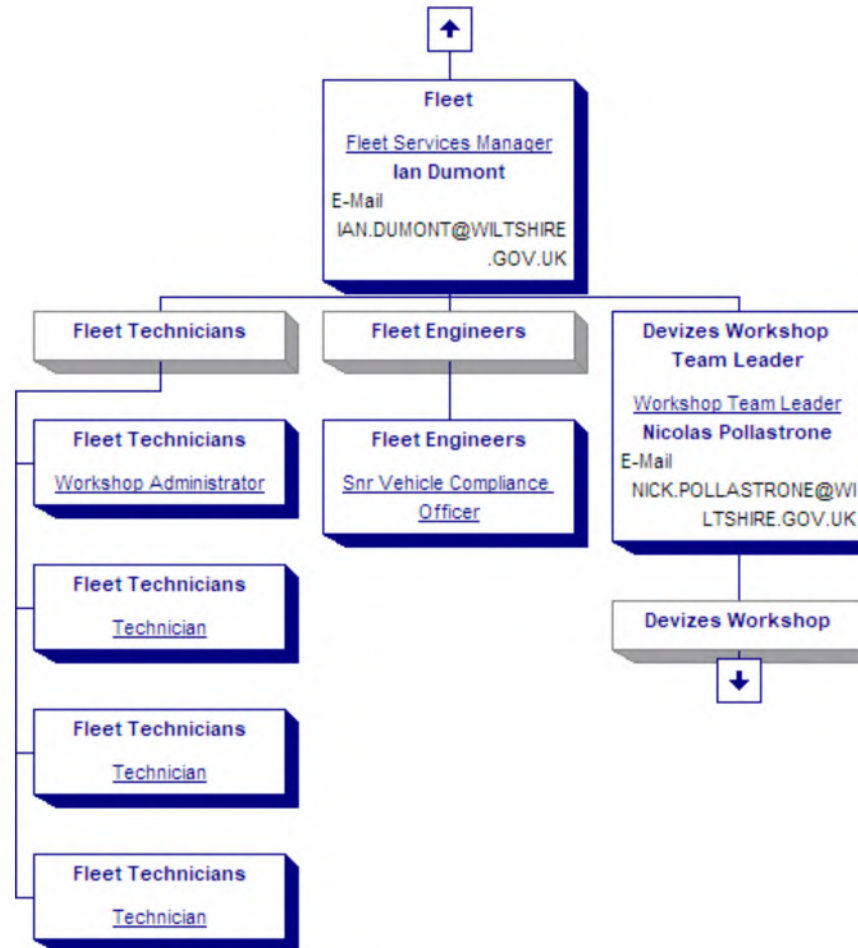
Fleet

Fleet Services Manager
Ian Dumont
E-Mail
IAN.DUMONT@WILTSHIRE.GOV.UK

Fleet Technicians

Fleet Engineers

Devizes Workshop Team Leader

Workshop Team Leader
Nicolas Pollastrone
E-Mail
NICK.POLLASTRONE@WILTSHIRE.GOV.UK

Fleet Technicians
Workshop Administrator

Fleet Engineers
Snr Vehicle Compliance Officer

Fleet Technicians
Technician

Devizes Workshop

Fleet Technicians
Technician

Fleet Technicians
Technician